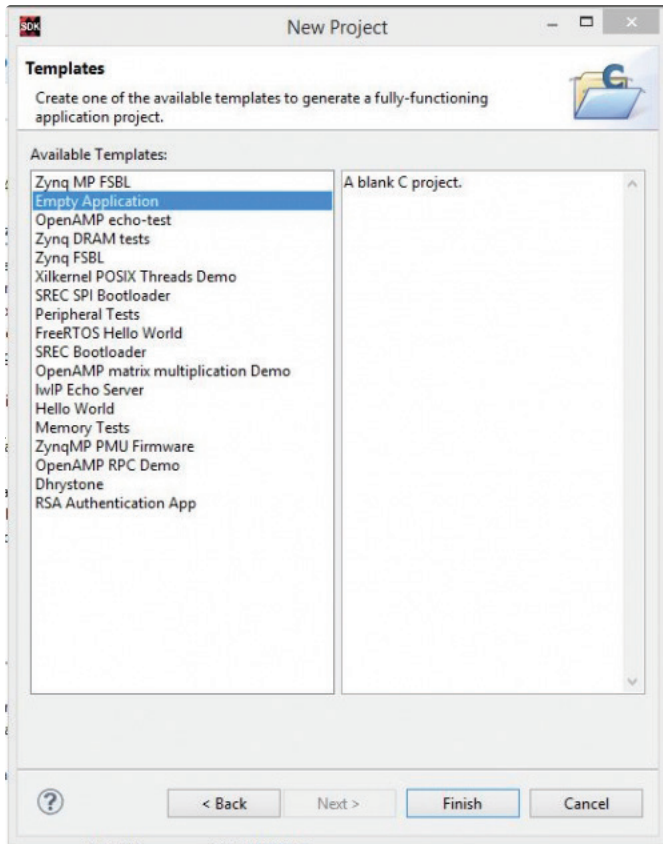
SDK New Project

Templates

Create one of the available templates to generate a fully-functioning application project.

Available Templates:

Zynq MP FSBL
Empty Application
OpenAMP echo-test
Zynq DRAM tests
Zynq FSBL
Xilkernel POSIX Threads Demo
SREC SPI Bootloader
Peripheral Tests
FreeRTOS Hello World
SREC Bootloader
OpenAMP matrix multiplication Demo
lwIP Echo Server
Hello World
Memory Tests
ZynqMP PMU Firmware
OpenAMP RPC Demo
Dhrystone
RSA Authentication App

A blank C project.

?

< Back Next > Finish Cancel